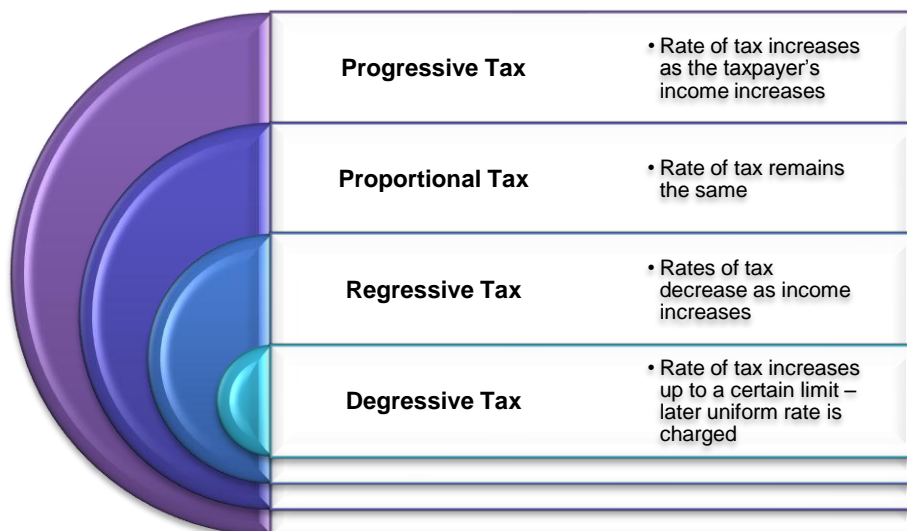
Progressive Tax

• Rate of tax increases as the taxpayer's income increases

Proportional Tax

• Rate of tax remains the same

Regressive Tax

• Rates of tax decrease as income increases

Degressive Tax

• Rate of tax increases up to a certain limit – later uniform rate is charged